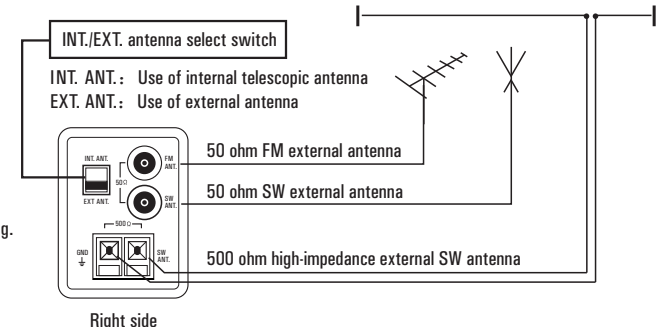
INT./EXT. antenna select switch

INT. ANT.: Use of internal telescopic antenna
EXT. ANT.: Use of external antenna

INT. ANT.
EXT ANT.
50Ω
FM ANT.
SW ANT.
500Ω
GND
SW ANT.

50 ohm FM external antenna

50 ohm SW external antenna

500 ohm high-impedance external SW antenna

g.

Right side